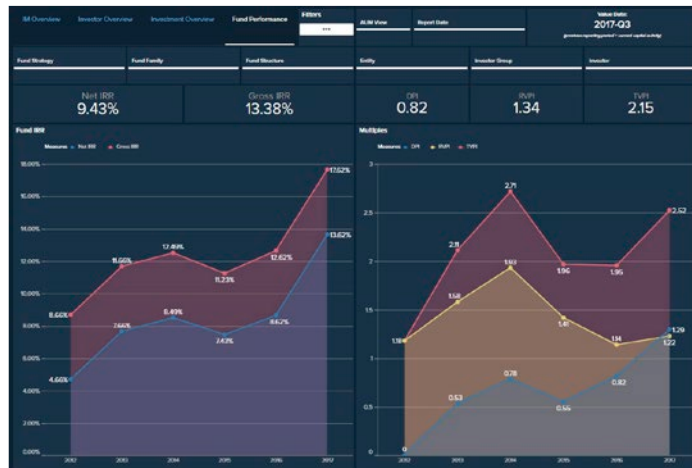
IM Overview | Investor Overview | Investment Overview | Fund Performance

Filters
***

AUM View
Report Date

Value Date
2017-Q3
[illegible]

Fund Strategy
Fund Family
Fund Structure
Entity
Investor Group
Investor

Net IRR
9.43%

Gross IRR
13.38%

DPI
0.82

RVPI
1.34

TVPI
2.15

Fund IRR

Measures ● Net IRR ● Gross IRR

18.00%
16.00%
14.00%
12.00%
10.00%
8.00%
6.00%
4.00%
2.00%
0.00%

8.66%
11.66%
12.49%
11.23%
12.62%
17.62%
4.66%
7.66%
8.49%
7.43%
8.62%
13.62%

2012 2013 2014 2015 2016 2017

Multiples

Measures ● DPI ● RVPI ● TVPI

3
2.5
2
1.5
1
0.5
0

1.18
2.11
2.71
1.96
1.95
2.52
1.58
1.93
1.41
1.14
1.22
1.29
0
0.53
0.78
0.54
0.82

2012 2013 2014 2015 2016 2017